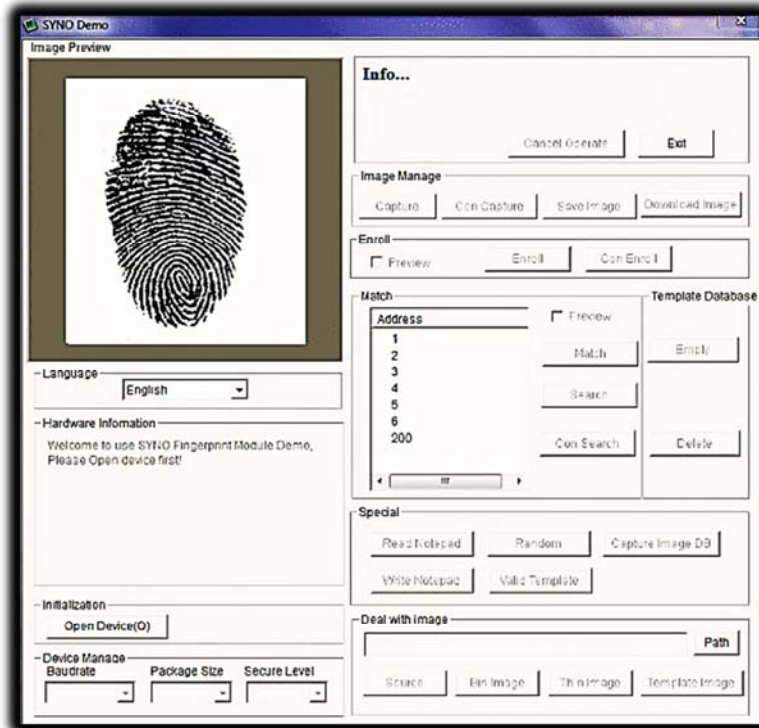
SYNO Demo
Image Preview

Info...

Cancel Operate
Exit

Image Manage
Capture
Con Capture
Save Image
Download Image

Enroll
Preview
Enroll
Con Enroll

Match
Address
1
2
3
4
5
6
200
Preview
Match
Search
Con Search

Template Database
Empty
Delete

Language
English

Hardware Infomation
Welcome to use SYNO Fingerprint Module Demo, Please Open device first!

Special
Read Notepad
Random
Capture Image DB
Write Notepad
Valid Template

Initialization
Open Device(O)

Deal with image
Path
Source
Bin Image
Thin Image
Template Image

Device Manage
Baudrate
Package Size
Secure Level